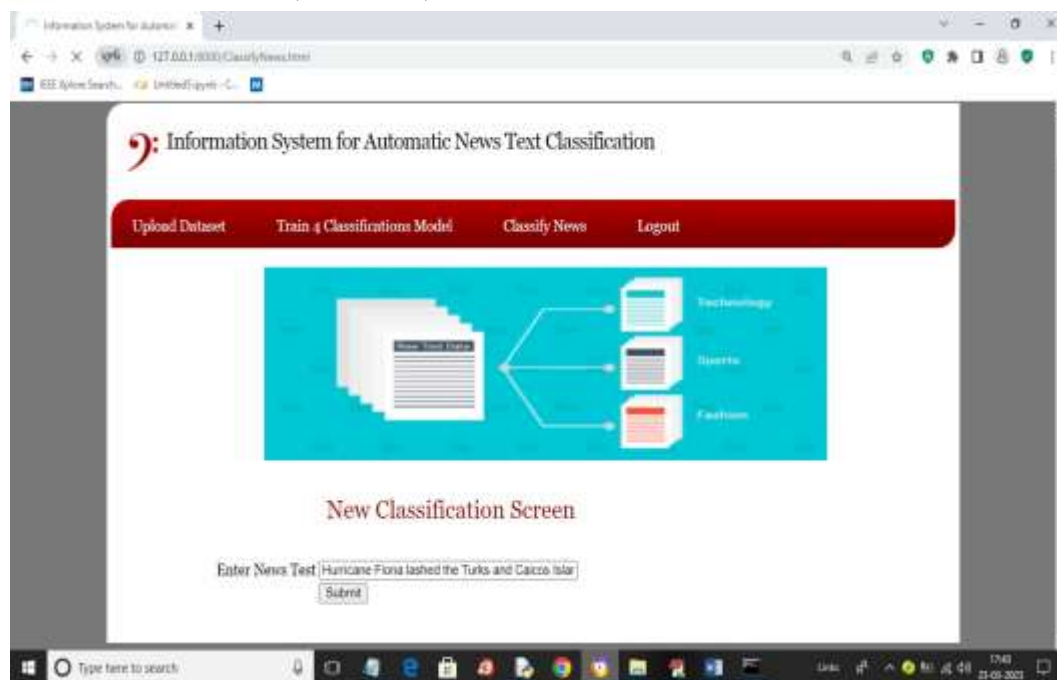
Information System for Automa ×
127.0.0.1:8000/ClassifyNews.html
IEEE Xplore Search... Untitled1.ipynb - C...

Information System for Automatic News Text Classification

Upload Dataset
Train 4 Classifications Model
Classify News
Logout

Raw Text Data
Technology
Sports
Fashion

New Classification Screen

Enter News Test Hurricane Fiona lashed the Turks and Caicos Islar
Submit

Type here to search
17:43
21-05-2023